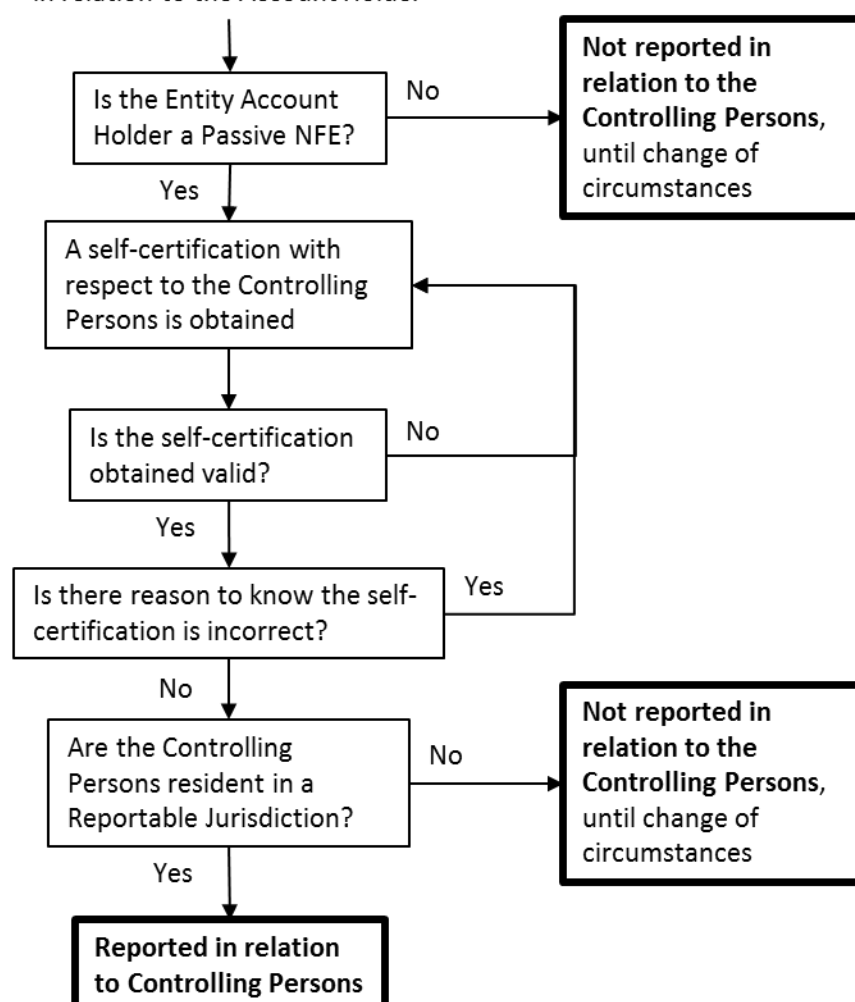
in relation to the Account Holder

Is the Entity Account Holder a Passive NFE?

No

**Not reported in relation to the Controlling Persons**, until change of circumstances

Yes

A self-certification with respect to the Controlling Persons is obtained

Is the self-certification obtained valid?

No

Yes

Is there reason to know the self-certification is incorrect?

Yes

No

Are the Controlling Persons resident in a Reportable Jurisdiction?

No

**Not reported in relation to the Controlling Persons**, until change of circumstances

Yes

**Reported in relation to Controlling Persons**